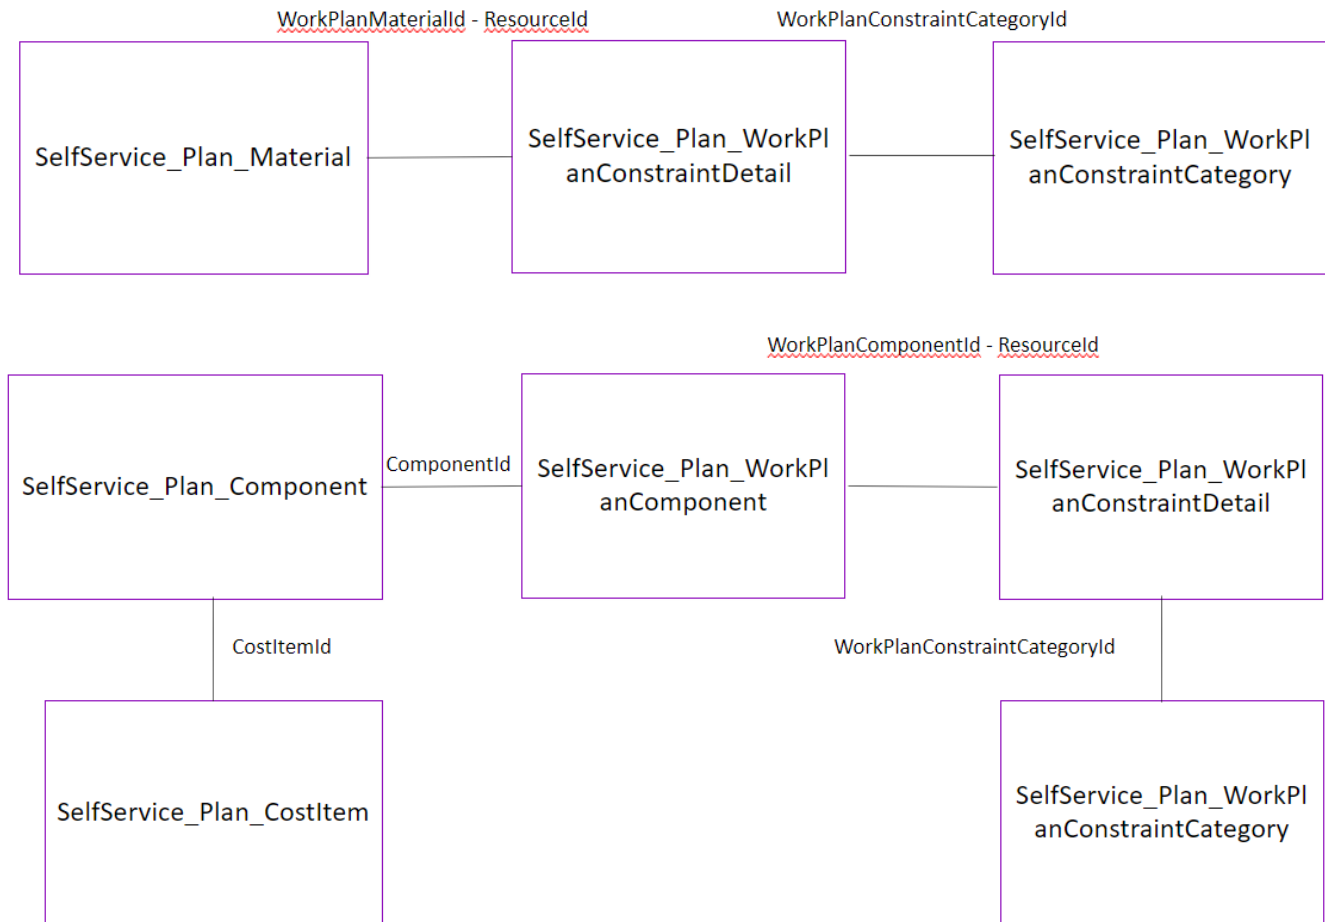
WorkPlanMaterialId - ResourceId

WorkPlanConstraintCategoryId

SelfService_Plan_Material

SelfService_Plan_WorkPlanConstraintDetail

SelfService_Plan_WorkPlanConstraintCategory

WorkPlanComponentId - ResourceId

SelfService_Plan_Component

ComponentId

SelfService_Plan_WorkPlanComponent

SelfService_Plan_WorkPlanConstraintDetail

CostItemId

WorkPlanConstraintCategoryId

SelfService_Plan_CostItem

SelfService_Plan_WorkPlanConstraintCategory